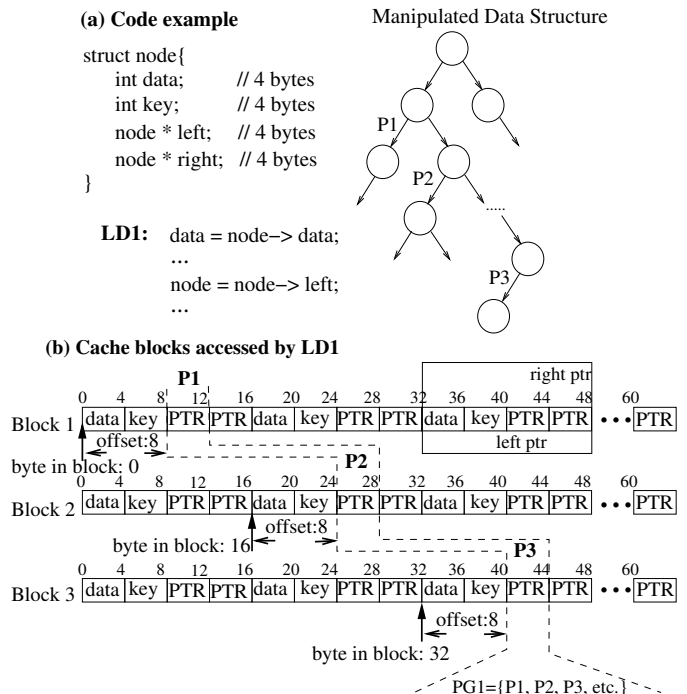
(a) Code example

struct node{
int data; // 4 bytes
int key; // 4 bytes
node * left; // 4 bytes
node * right; // 4 bytes
}

LD1: data = node−> data;
...
node = node−> left;
...

Manipulated Data Structure

P1

P2

.....

P3

(b) Cache blocks accessed by LD1

P1

right ptr

0 4 8 12 16 20 24 28 32 36 40 44 48 60

| Block 1 | data | key | PTR | PTR | data | key | PTR | PTR | data | key | PTR | PTR | ... | PTR |
|---|---|---|---|---|---|---|---|---|---|---|---|---|---|---|

offset:8

left ptr

byte in block: 0

P2

0 4 8 12 16 20 24 28 32 36 40 44 48 60

| Block 2 | data | key | PTR | PTR | data | key | PTR | PTR | data | key | PTR | PTR | ... | PTR |
|---|---|---|---|---|---|---|---|---|---|---|---|---|---|---|

offset:8

byte in block: 16

P3

0 4 8 12 16 20 24 28 32 36 40 44 48 60

| Block 3 | data | key | PTR | PTR | data | key | PTR | PTR | data | key | PTR | PTR | ... | PTR |
|---|---|---|---|---|---|---|---|---|---|---|---|---|---|---|

offset:8

byte in block: 32

PG1={P1, P2, P3, etc.}